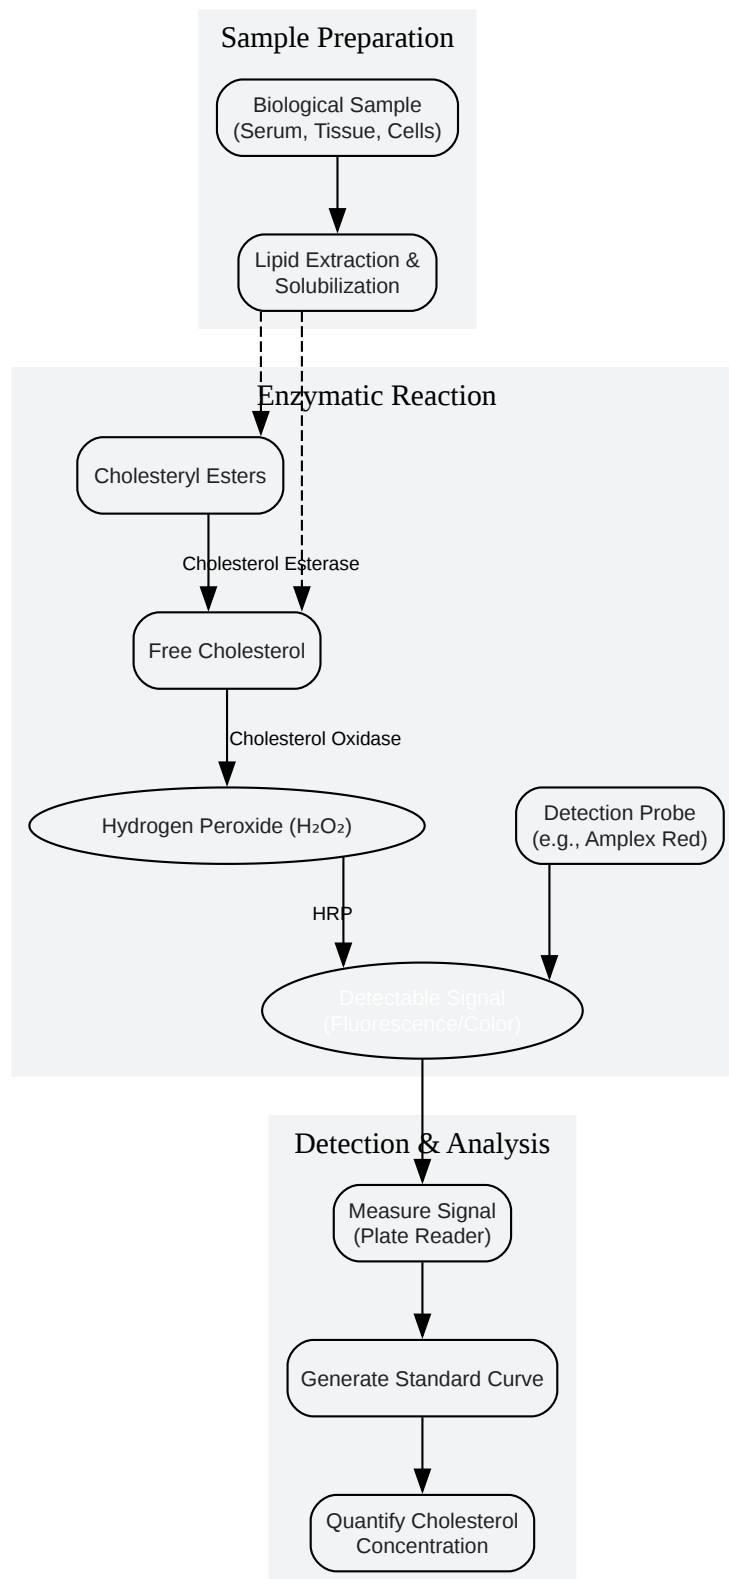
Sample Preparation

Biological Sample (Serum, Tissue, Cells)

Lipid Extraction & Solubilization

Enzymatic Reaction

Cholesteryl Esters

Cholesterol Esterase

Free Cholesterol

Cholesterol Oxidase

Hydrogen Peroxide ($H_2O_2$)

Detection Probe (e.g., Amplex Red)

HRP

Detectable Signal (Fluorescence/Color)

Detection & Analysis

Measure Signal (Plate Reader)

Generate Standard Curve

Quantify Cholesterol Concentration